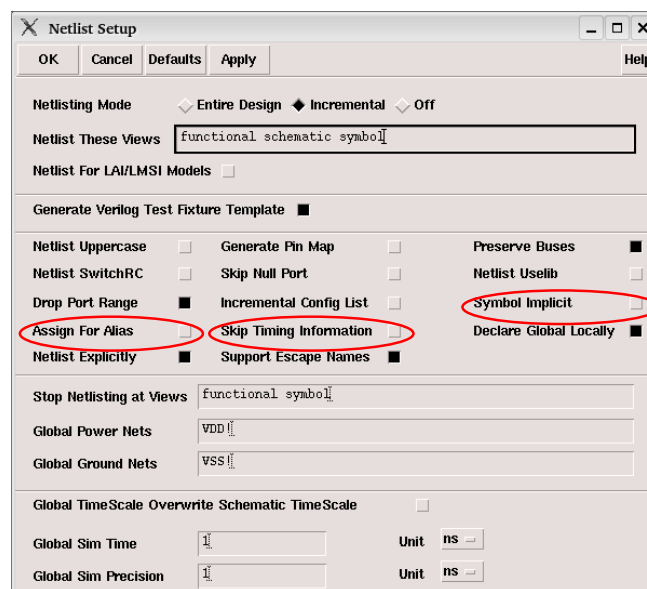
Netlist Setup

OK Cancel Defaults Apply Help

Netlisting Mode Entire Design Incremental Off

Netlist These Views functional schematic symbol

Netlist For LAI/LMSI Models

Generate Verilog Test Fixture Template

Netlist Uppercase
Netlist SwitchRC
Drop Port Range
Assign For Alias
Netlist Explicitly

Generate Pin Map
Skip Null Port
Incremental Config List
Skip Timing Information
Support Escape Names

Preserve Buses
Netlist Uselib
Symbol Implicit
Declare Global Locally

Stop Netlisting at Views functional symbol

Global Power Nets VDD!

Global Ground Nets VSS!

Global TimeScale Overwrite Schematic TimeScale

Global Sim Time 1 Unit ns

Global Sim Precision 1 Unit ns